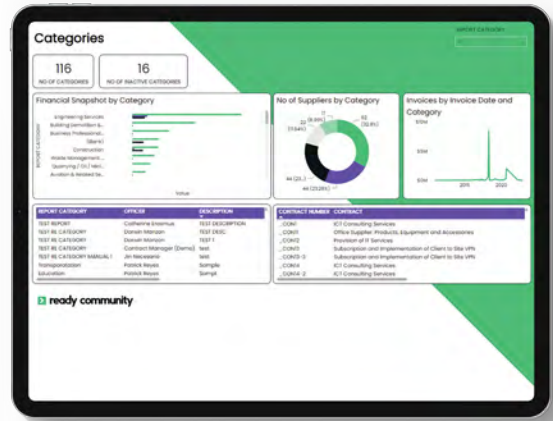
Categories

REPORT CATEGORY

116
NO OF CATEGORIES

16
NO OF INACTIVE CATEGORIES

Financial Snapshot by Category

Engineering Services
Building Demolition &...
Business Professional...
(Blank)
Construction
Waste Management...
Quarrying / Civil Work...
Aviation & Related Se...

REPORT CATEGORY

Value

No of Suppliers by Category

32 (8.9%)
22 (5.64%)
52 (13.3%)
44 (23.28%)
44 (21...)

Invoices by Invoice Date and Category

10M
5M
0M
2015
2020

| REPORT CATEGORY | OFFICER | DESCRIPTION |
|---|---|---|
| TEST REPORT | Catherine Erasmus | TEST DESCRIPTION |
| TEST RE CATEGORY | Darwin Manson | TEST DESC |
| TEST RE CATEGORY | Darwin Manson | TEST 1 |
| TEST RE CATEGORY | Contract Manager (Demo) | test |
| TEST RE CATEGORY MANUAL 1 | Jim Necessario | test |
| Transportation | Patrick Reyes | Sample |
| Education | Patrick Reyes | Sample |

| CONTRACT NUMBER | CONTACT |
|---|---|
| _CON1 | ICT Consulting Services |
| _CON1 | Office Supplies: Products, Equipment and Accessories |
| _CON2 | Provision of IT Services |
| _CON3 | Subscription and Implementation of Client to Site VPN |
| _CON3-3 | Subscription and Implementation of Client to Site VPN |
| _CON4 | ICT Consulting Services |
| _CON4-2 | ICT Consulting Services |

ready community